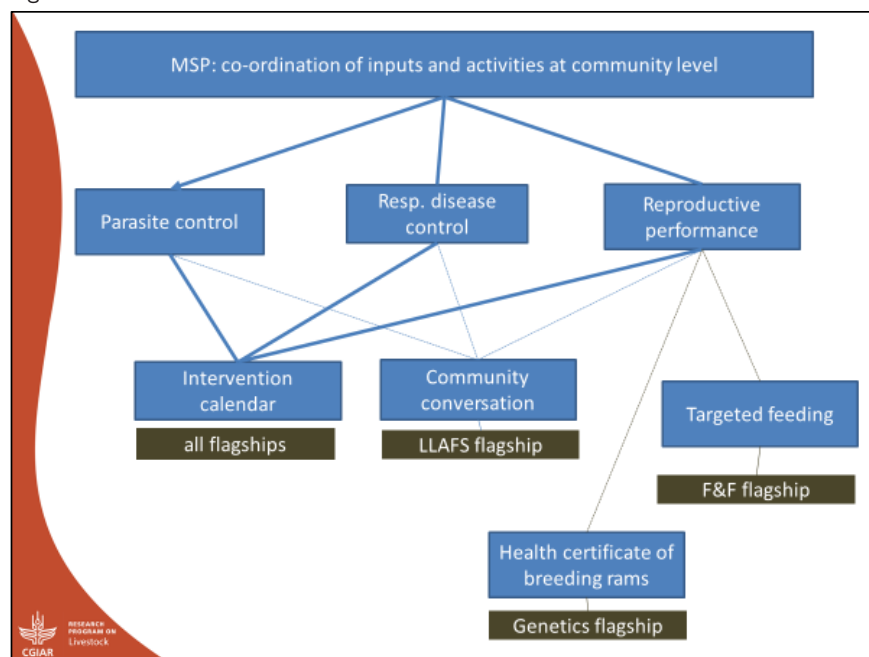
MSP: co-ordination of inputs and activities at community level

Parasite control

Resp. disease control

Reproductive performance

Intervention calendar

all flagships

Community conversation

LLAFS flagship

Targeted feeding

F&F flagship

Health certificate of breeding rams

Genetics flagship

CGIAR

RESEARCH PROGRAM ON Livestock